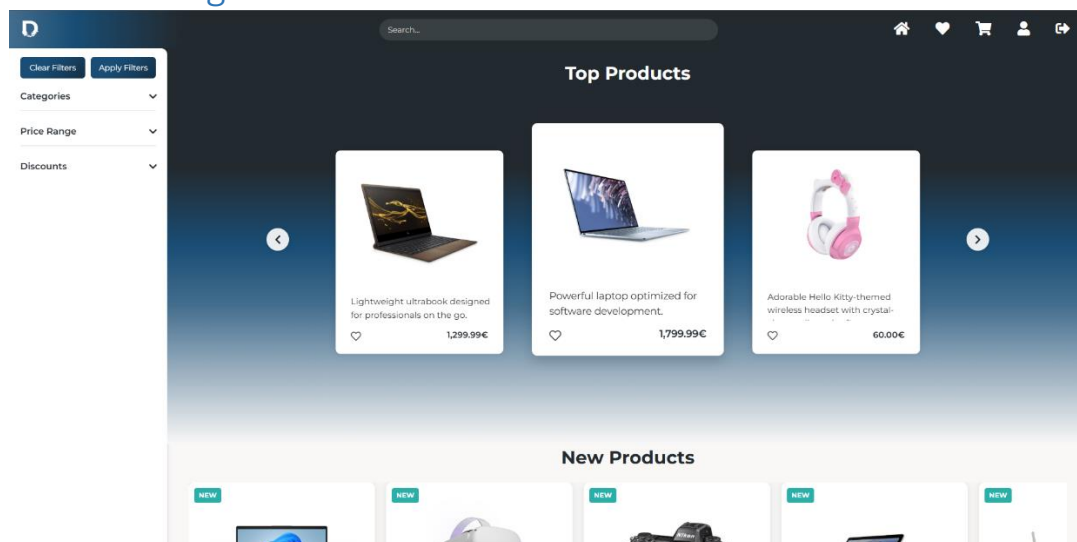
D

Search...

Clear Filters

Apply Filters

Categories

Price Range

Discounts

Top Products

Lightweight ultrabook designed for professionals on the go.

1,299.99€

Powerful laptop optimized for software development.

1,799.99€

Adorable Hello Kitty-themed wireless headset with crystal-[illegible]

60.00€

New Products

NEW

NEW

NEW

NEW

NEW